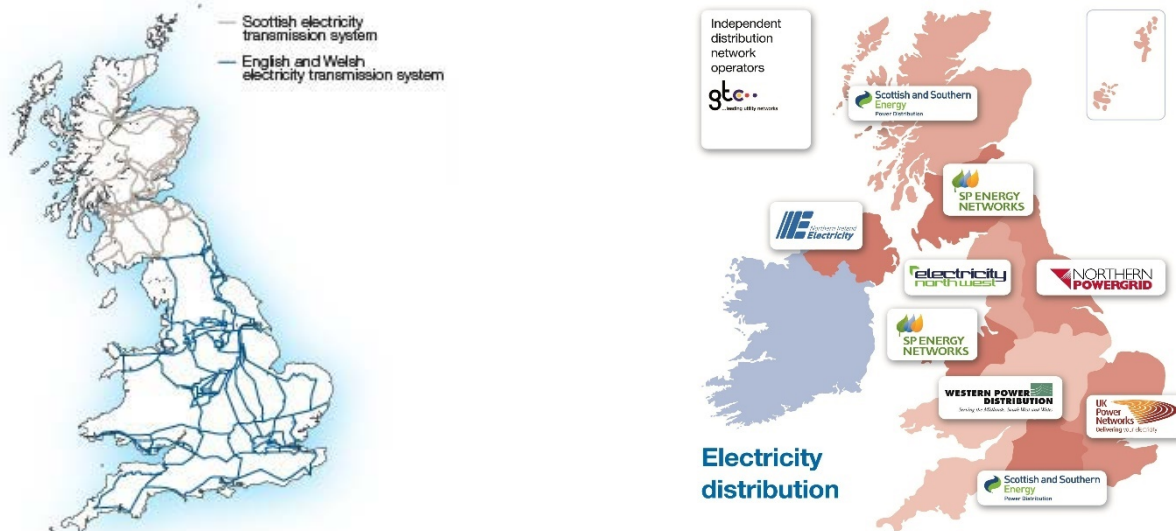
Scottish electricity transmission system

English and Welsh electricity transmission system

Independent distribution network operators

gtc
...leading utility networks

Scottish and Southern Energy
Power Distribution

SP ENERGY NETWORKS

Northern Ireland Electricity

electricity north west

NORTHERN POWERGRID

SP ENERGY NETWORKS

WESTERN POWER DISTRIBUTION
Serving the Midlands, South West and Wales

UK Power Networks
Delivering your electricity

Scottish and Southern Energy
Power Distribution

Electricity distribution